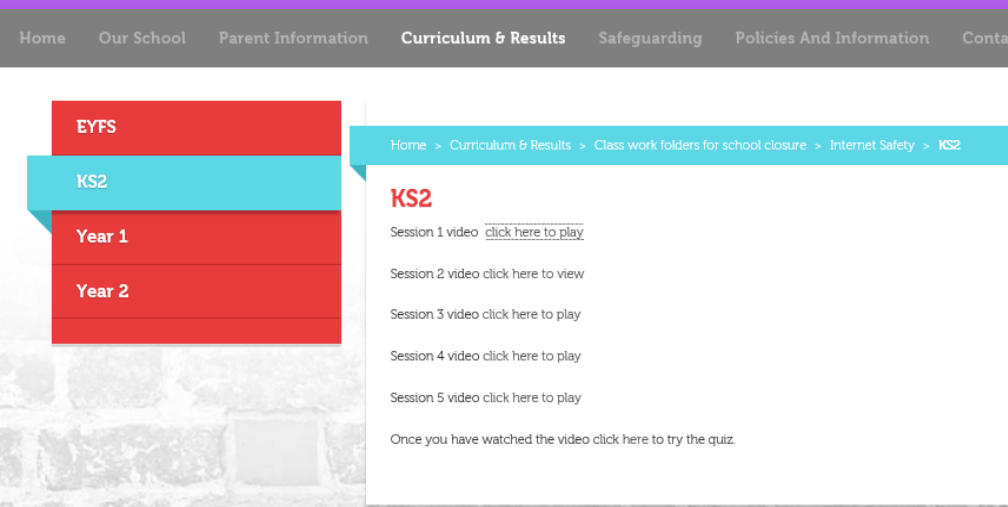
Home Our School Parent Information Curriculum & Results Safeguarding Policies And Information Conta

EYFS
KS2
Year 1
Year 2

Home > Curriculum & Results > Class work folders for school closure > Internet Safety > KS2

KS2

Session 1 video click here to play

Session 2 video click here to view

Session 3 video click here to play

Session 4 video click here to play

Session 5 video click here to play

Once you have watched the video click here to try the quiz.